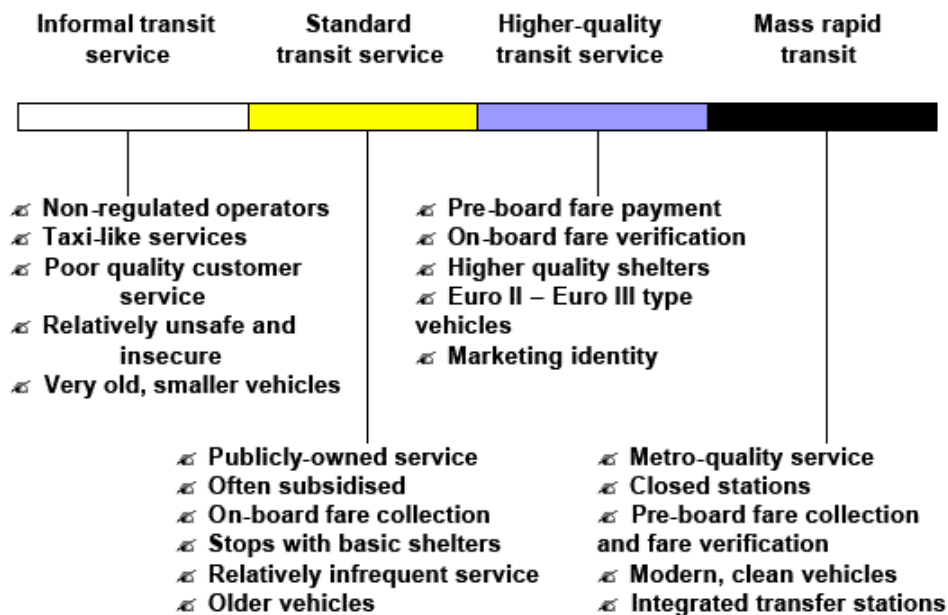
Informal transit service

Standard transit service

Higher-quality transit service

Mass rapid transit

≰ Non-regulated operators
≰ Taxi-like services
≰ Poor quality customer service
≰ Relatively unsafe and insecure
≰ Very old, smaller vehicles

≰ Pre-board fare payment
≰ On-board fare verification
≰ Higher quality shelters
≰ Euro II – Euro III type vehicles
≰ Marketing identity

≰ Publicly-owned service
≰ Often subsidised
≰ On-board fare collection
≰ Stops with basic shelters
≰ Relatively infrequent service
≰ Older vehicles

≰ Metro-quality service
≰ Closed stations
≰ Pre-board fare collection and fare verification
≰ Modern, clean vehicles
≰ Integrated transfer stations